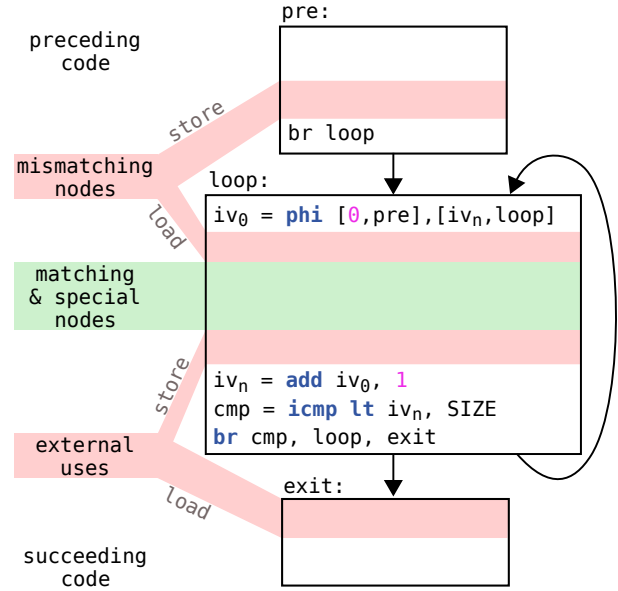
pre:

preceding code

store

br loop

mismatching nodes

loop:

load

$iv_0$ = phi [0,pre],[$iv_n$,loop]

matching & special nodes

store

$iv_n$ = add $iv_0$, 1

cmp = icmp lt $iv_n$, SIZE

br cmp, loop, exit

external uses

load

exit:

succeeding code